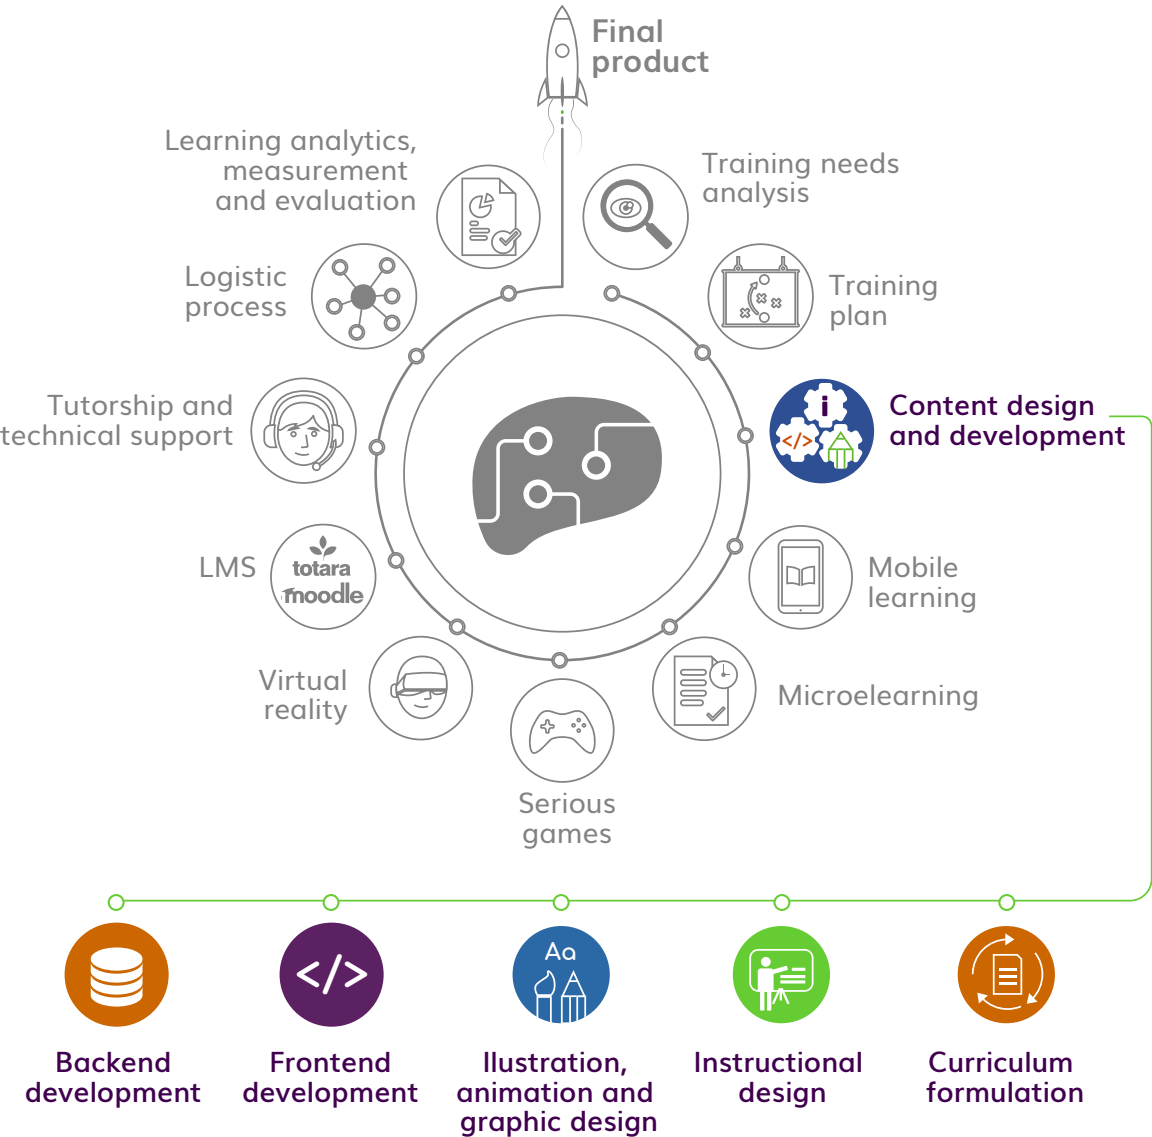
Final product

Learning analytics, measurement and evaluation

Training needs analysis

Logistic process

Training plan

Tutorship and technical support

Content design and development

LMS

totara moodle

Mobile learning

Virtual reality

Microelearning

Serious games

Backend development

Frontend development

Ilustration, animation and graphic design

Instructional design

Curriculum formulation